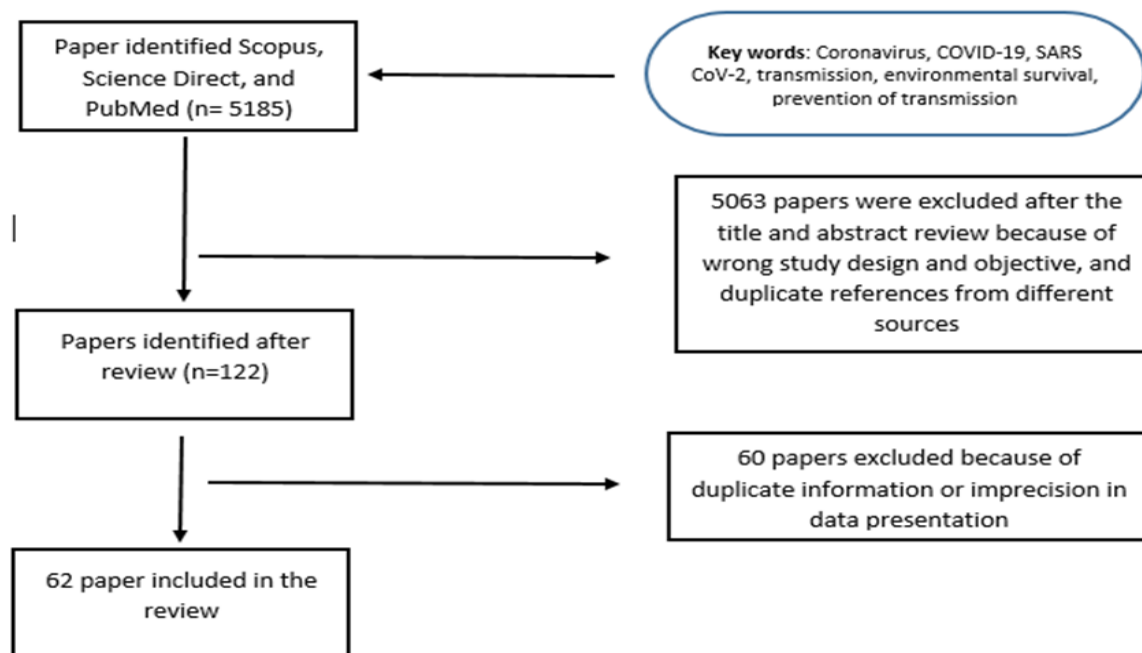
Paper identified Scopus, Science Direct, and PubMed (n= 5185)

Key words: Coronavirus, COVID-19, SARS CoV-2, transmission, environmental survival, prevention of transmission

5063 papers were excluded after the title and abstract review because of wrong study design and objective, and duplicate references from different sources

Papers identified after review (n=122)

60 papers excluded because of duplicate information or imprecision in data presentation

62 paper included in the review